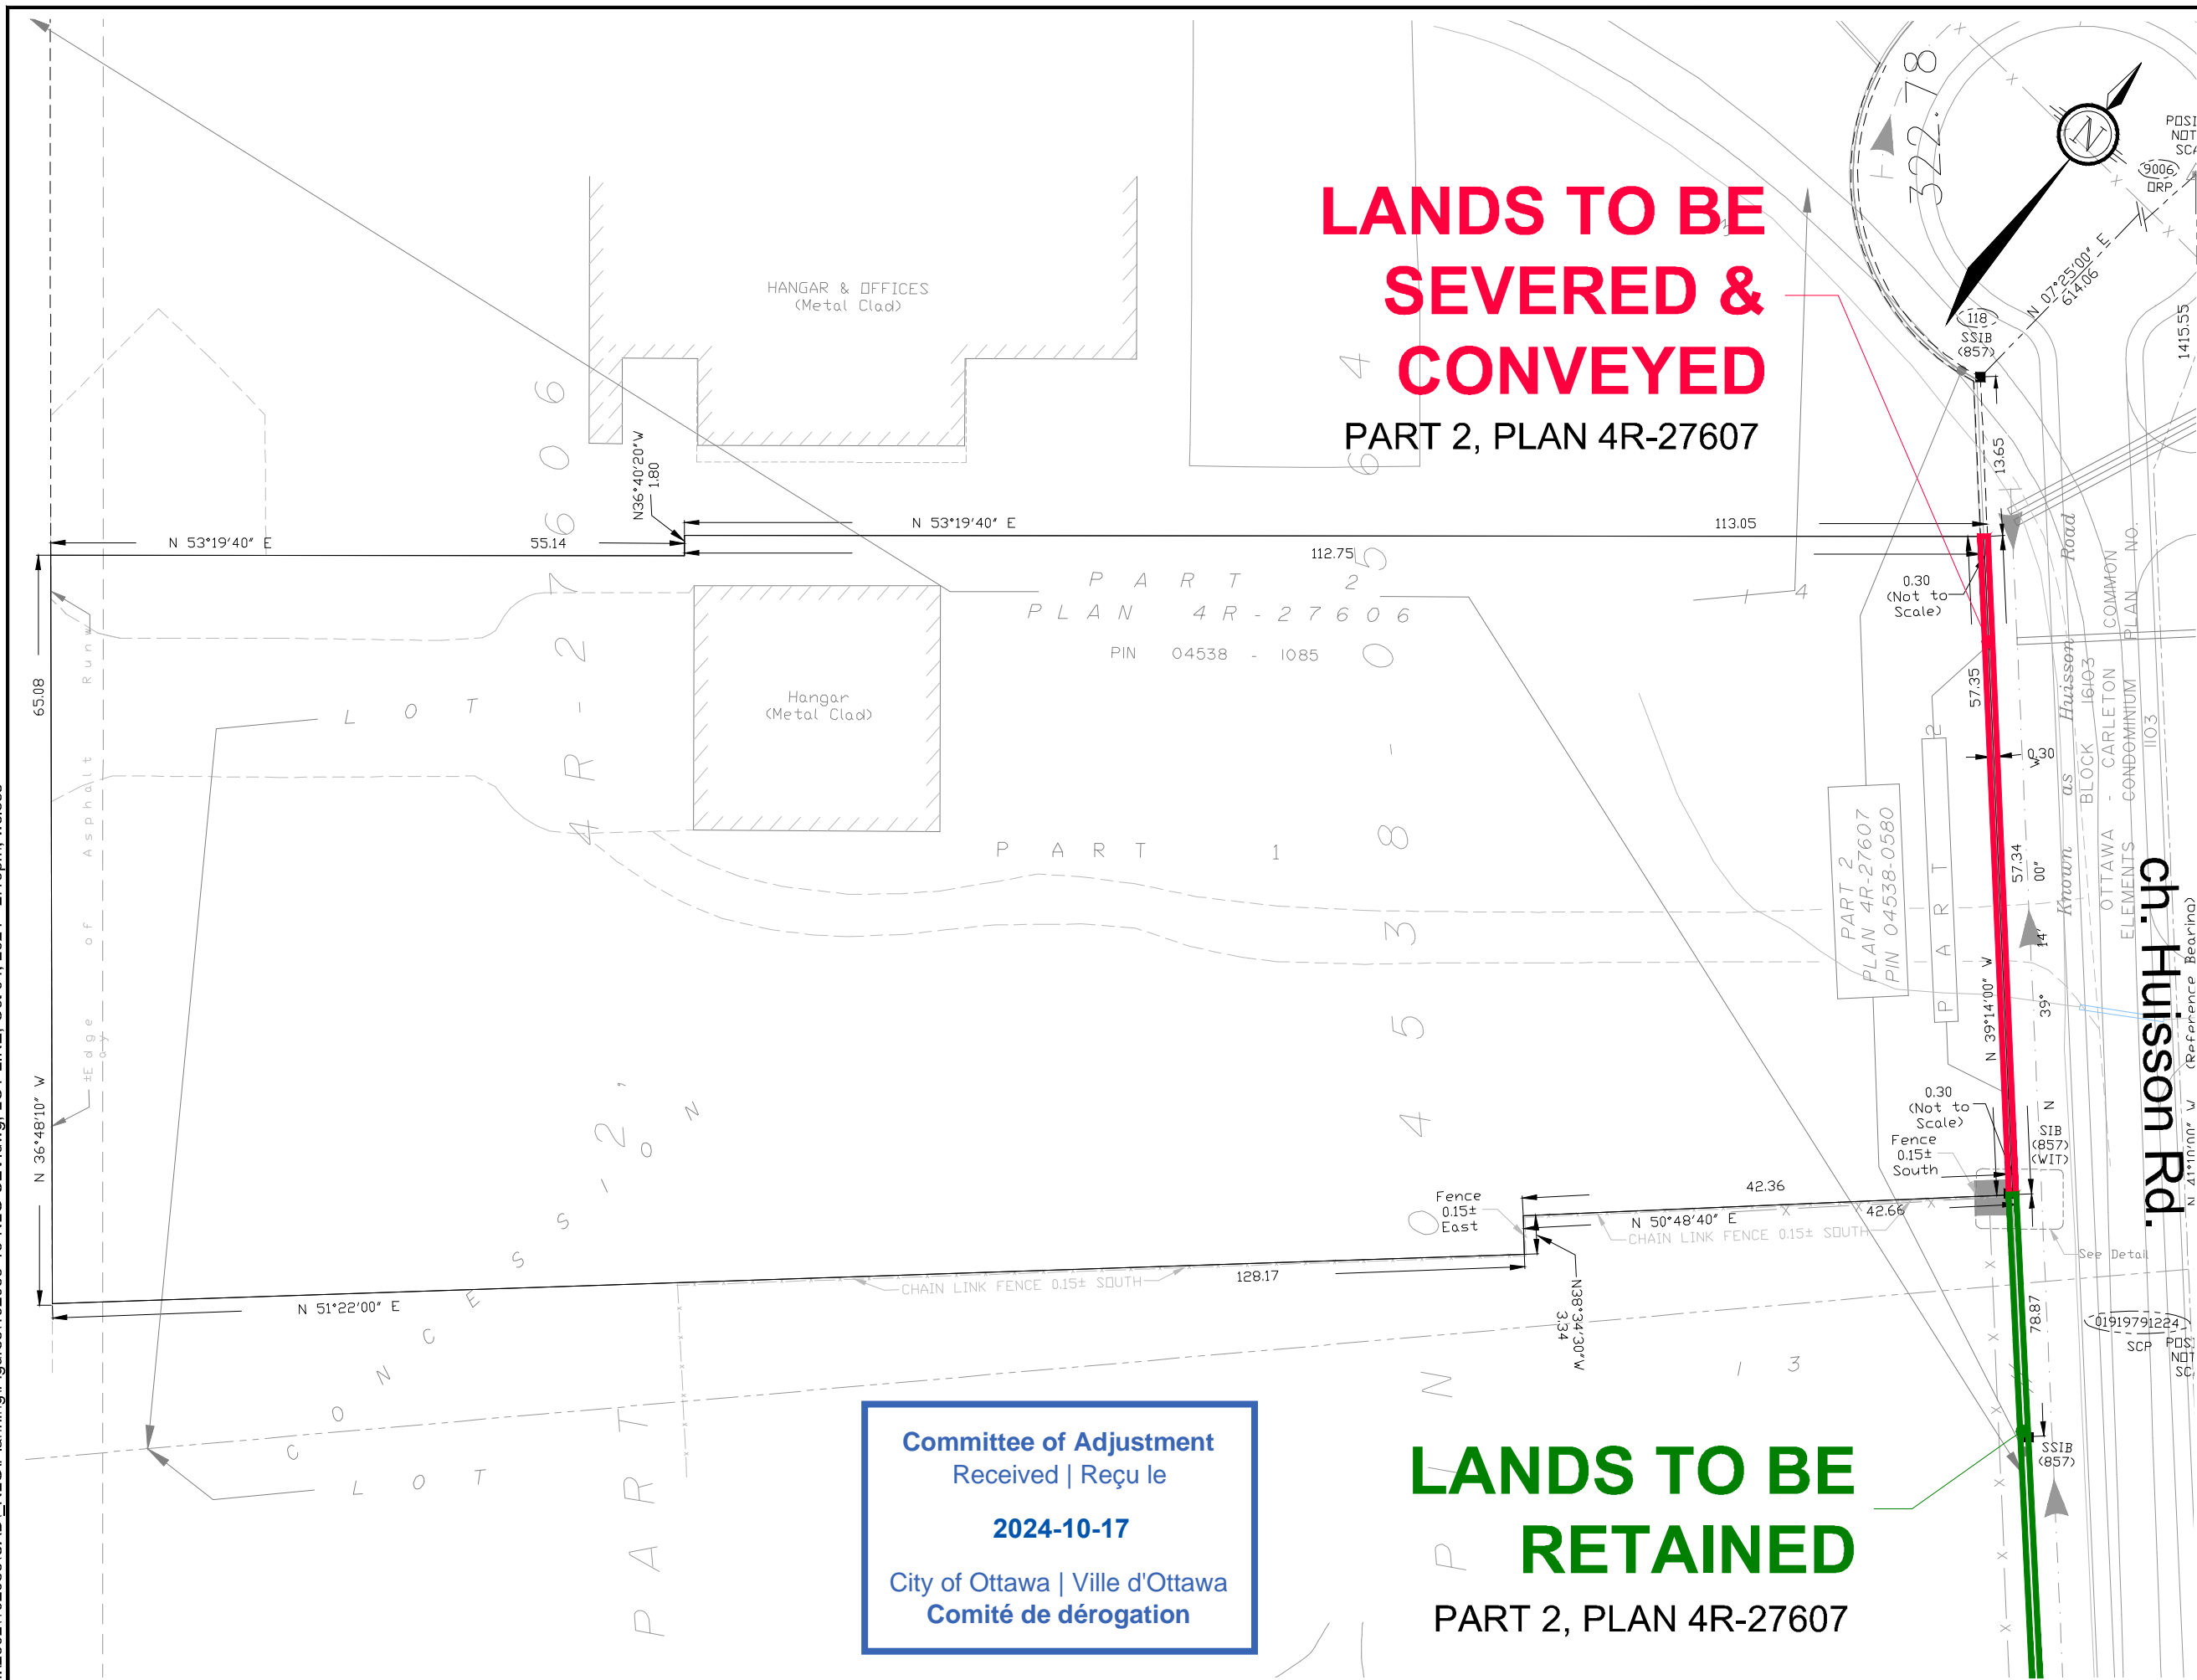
LANDS TO BE SEVERED & CONVEYED
PART 2, PLAN 4R-27607

HANGAR & OFFICES
(Metal Clad)

N36°40'20"W
1.80

N 53°19'40" E
55.14
N 53°19'40" E
113.05
112.75

PART 2
PLAN 4R-27606
PIN 04538 - 1085

Hangar
(Metal Clad)

LOT
4R-27606
PART 1
4R-26606
PLAN 4R-27606

65.08
N 36°48'10" W

Edge of Asphalt Runway

0.30
(Not to Scale)
57.35
0.30
57.34
N 39°14'00" W

PART 2
PLAN 4R-27607
PIN 04538-0580
PART 2

Known as Huisson Road
BLOCK 16103
OTTAWA - CARLETON COMMON ELEMENTS CONDOMINIUM PLAN NO. 1103

ch. Huisson Rd.

322.78
N 07°25'00" E
614.06
1415.55
118
SSIB
(857)
13.65
9006
ORP
POSI NOT SCA

0.30
(Not to Scale)
Fence
0.15± South
SIB
(857)
(WIT)

Fence
0.15± East
42.36
N 50°48'40" E
42.66
CHAIN LINK FENCE 0.15± SOUTH
See Detail
N38°34'30"W
3.34
128.17
CHAIN LINK FENCE 0.15± SOUTH
N 51°22'00" E

CONCESSION 2
LOT
LOT 3
78.87
01919791224
SCP
SSIB
(857)
POSI NOT SC

Committee of Adjustment
Received | Reçu le
2024-10-17
City of Ottawa | Ville d'Ottawa
Comité de dérogation

PART

LANDS TO BE RETAINED
PART 2, PLAN 4R-27607